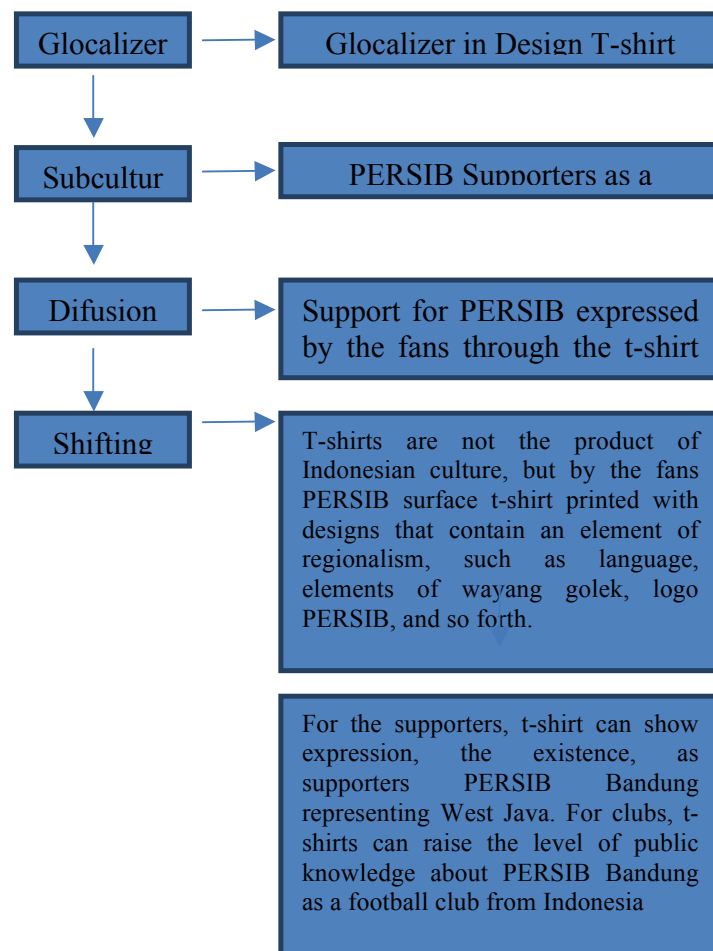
Glocalizer

Glocalizer in Design T-shirt

Subcultur

PERSIB Supporters as a

Difusion

Support for PERSIB expressed by the fans through the t-shirt

Shifting

T-shirts are not the product of Indonesian culture, but by the fans PERSIB surface t-shirt printed with designs that contain an element of regionalism, such as language, elements of wayang golek, logo PERSIB, and so forth.

For the supporters, t-shirt can show expression, the existence, as supporters PERSIB Bandung representing West Java. For clubs, t-shirts can raise the level of public knowledge about PERSIB Bandung as a football club from Indonesia